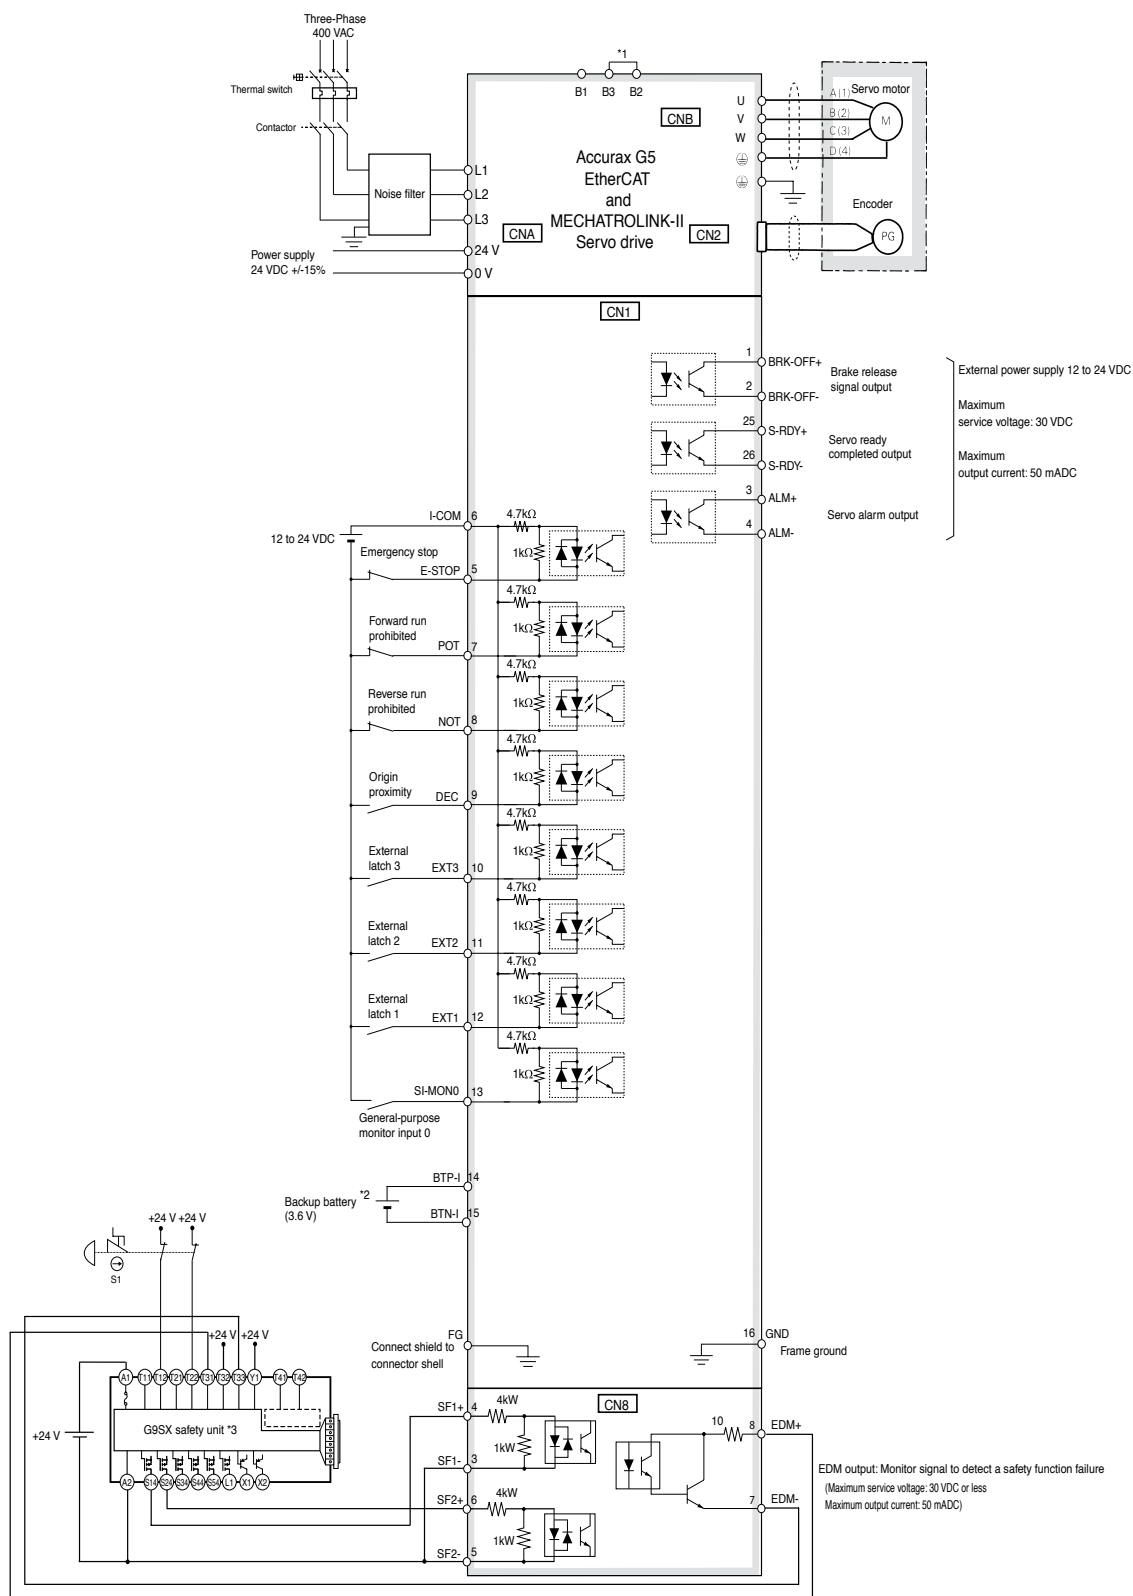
Three-Phase
400 VAC

Thermal switch

Contactor

Noise filter

Power supply
24 VDC +/-15%

*1
B1 B3 B2

CNB

Accurax G5
EtherCAT
and
MECHATROLINK-II
Servo drive

L1
L2
L3
CNA
24 V
0 V
CN2

U
V
W

Servo motor
A (1)
B (2)
C (3)
D (4)
M

Encoder
PG

CN1

1 BRK-OFF+
2 BRK-OFF-
Brake release signal output

25 S-RDY+
26 S-RDY-
Servo ready completed output

3 ALM+
4 ALM-
Servo alarm output

External power supply 12 to 24 VDC
Maximum service voltage: 30 VDC
Maximum output current: 50 mADC

12 to 24 VDC
I-COM 6
4.7kΩ
1kΩ
Emergency stop
E-STOP 5
4.7kΩ
1kΩ
Forward run prohibited
POT 7
4.7kΩ
1kΩ
Reverse run prohibited
NOT 8
4.7kΩ
1kΩ
Origin proximity
DEC 9
4.7kΩ
1kΩ
External latch 3
EXT3 10
4.7kΩ
1kΩ
External latch 2
EXT2 11
4.7kΩ
1kΩ
External latch 1
EXT1 12
4.7kΩ
1kΩ
SI-MON0 13
General-purpose monitor input 0

Backup battery *2
(3.6 V)
BTP-I 14
BTN-I 15

+24 V +24 V
S1

+24 V +24 V
A1 T11 T12 T21 T22 T31 T32 T33 Y1 T41 T42
G9SX safety unit *3
A2 S14 S24 S34 S44 S54 L1 X1 X2
+24 V

FG
Connect shield to connector shell

16 GND
Frame ground

CN8
SF1+ 4
4kW
1kW
SF1- 3
SF2+ 6
4kW
1kW
SF2- 5

10
8 EDM+
7 EDM-

EDM output: Monitor signal to detect a safety function failure
(Maximum service voltage: 30 VDC or less
Maximum output current: 50 mADC)